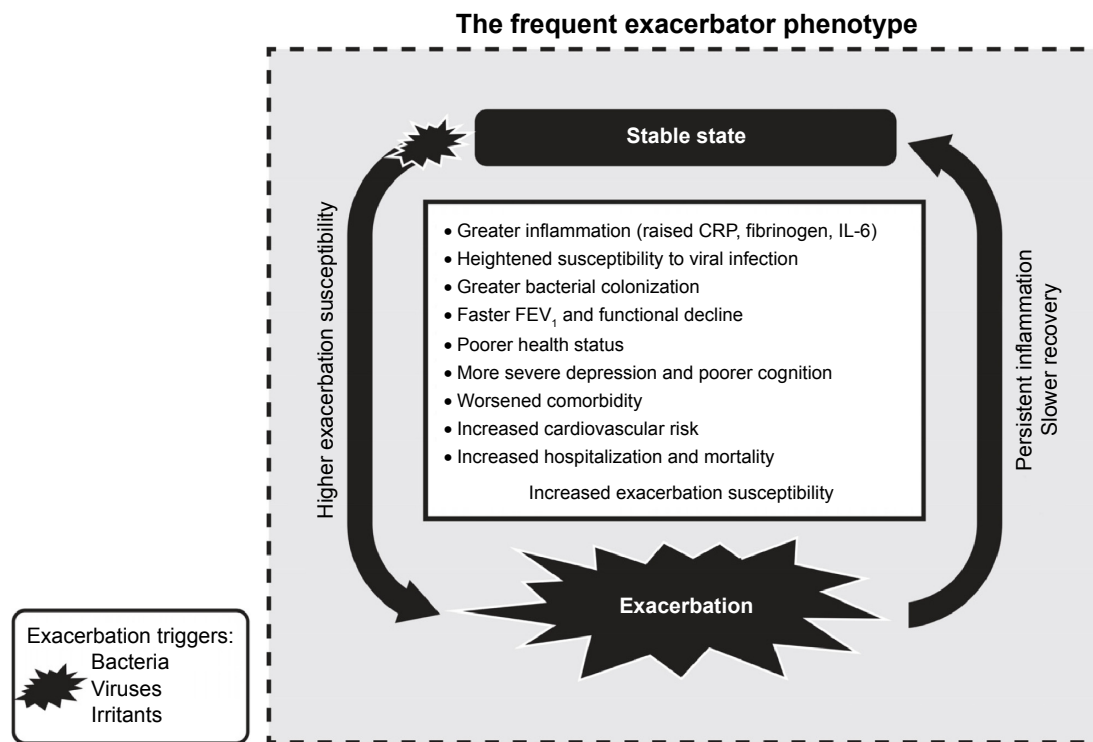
The frequent exacerbator phenotype

Stable state

Higher exacerbation susceptibility

• Greater inflammation (raised CRP, fibrinogen, IL-6)
• Heightened susceptibility to viral infection
• Greater bacterial colonization
• Faster $FEV_1$ and functional decline
• Poorer health status
• More severe depression and poorer cognition
• Worsened comorbidity
• Increased cardiovascular risk
• Increased hospitalization and mortality

Increased exacerbation susceptibility

Persistent inflammation
Slower recovery

Exacerbation

Exacerbation triggers:
Bacteria
Viruses
Irritants